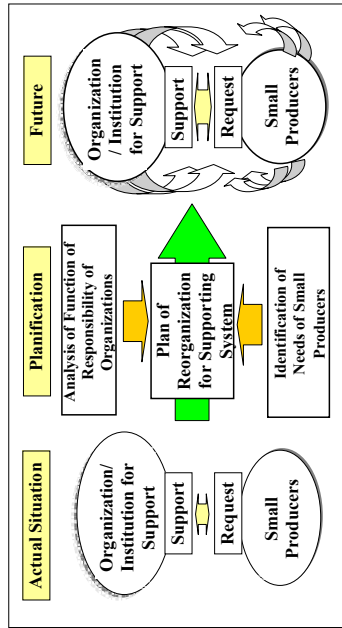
Actual Situation

Organization/ Institution for Support

Support

Request

Small Producers

Planification

Analysis of Function of Responsibility of Organizations

Plan of Reorganization for Supporting System

Identification of Needs of Small Producers

Future

Organization / Institution for Support

Support

Request

Small Producers